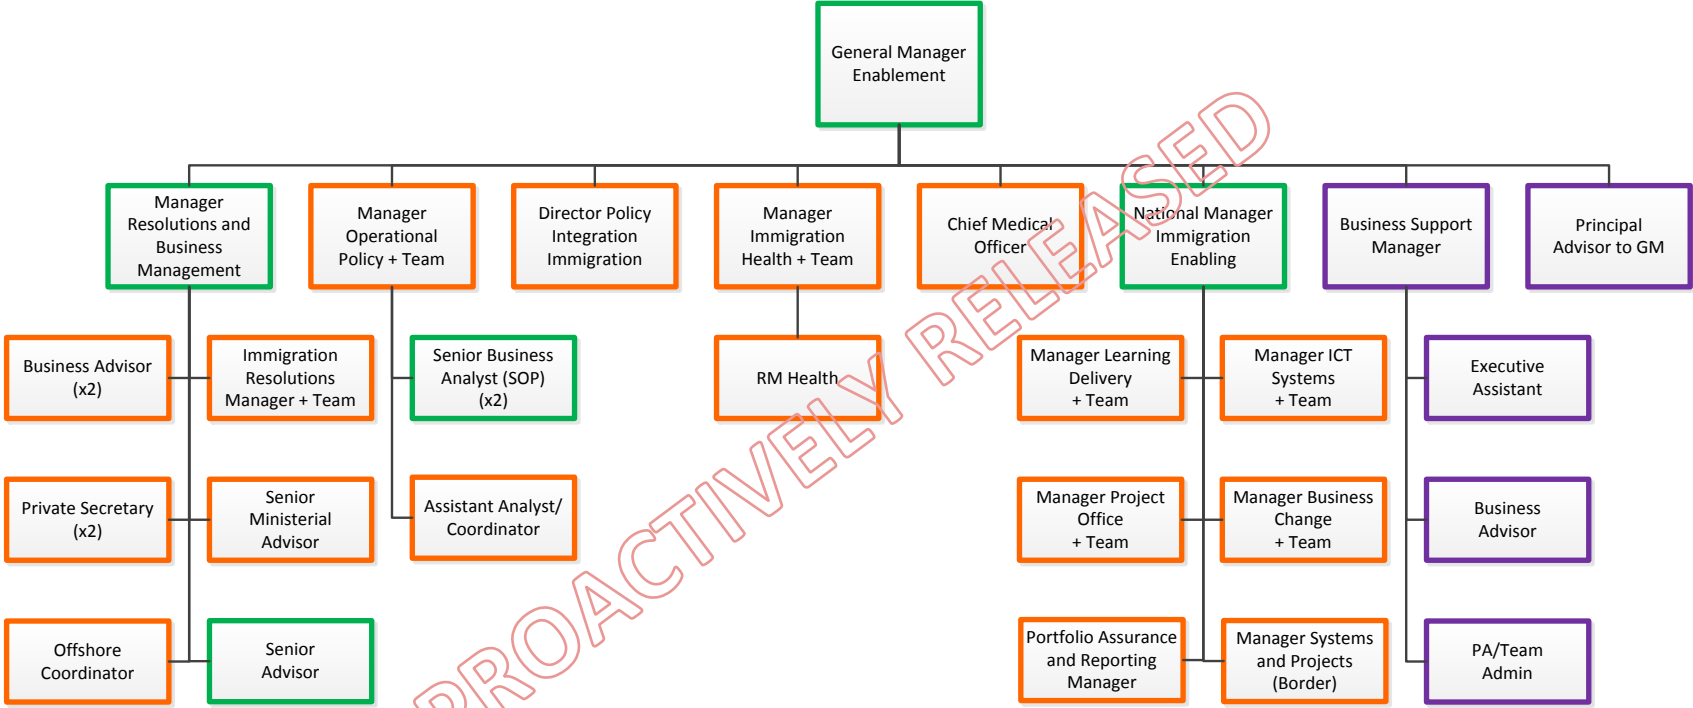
General Manager Enablement

Manager Resolutions and Business Management

Manager Operational Policy + Team

Director Policy Integration Immigration

Manager Immigration Health + Team

Chief Medical Officer

National Manager Immigration Enabling

Business Support Manager

Principal Advisor to GM

Business Advisor (x2)

Immigration Resolutions Manager + Team

Private Secretary (x2)

Senior Ministerial Advisor

Offshore Coordinator

Senior Advisor

Senior Business Analyst (SOP) (x2)

Assistant Analyst/ Coordinator

RM Health

Manager Learning Delivery + Team

Manager ICT Systems + Team

Manager Project Office + Team

Manager Business Change + Team

Portfolio Assurance and Reporting Manager

Manager Systems and Projects (Border)

Executive Assistant

Business Advisor

PA/Team Admin

PROACTIVELY RELEASED